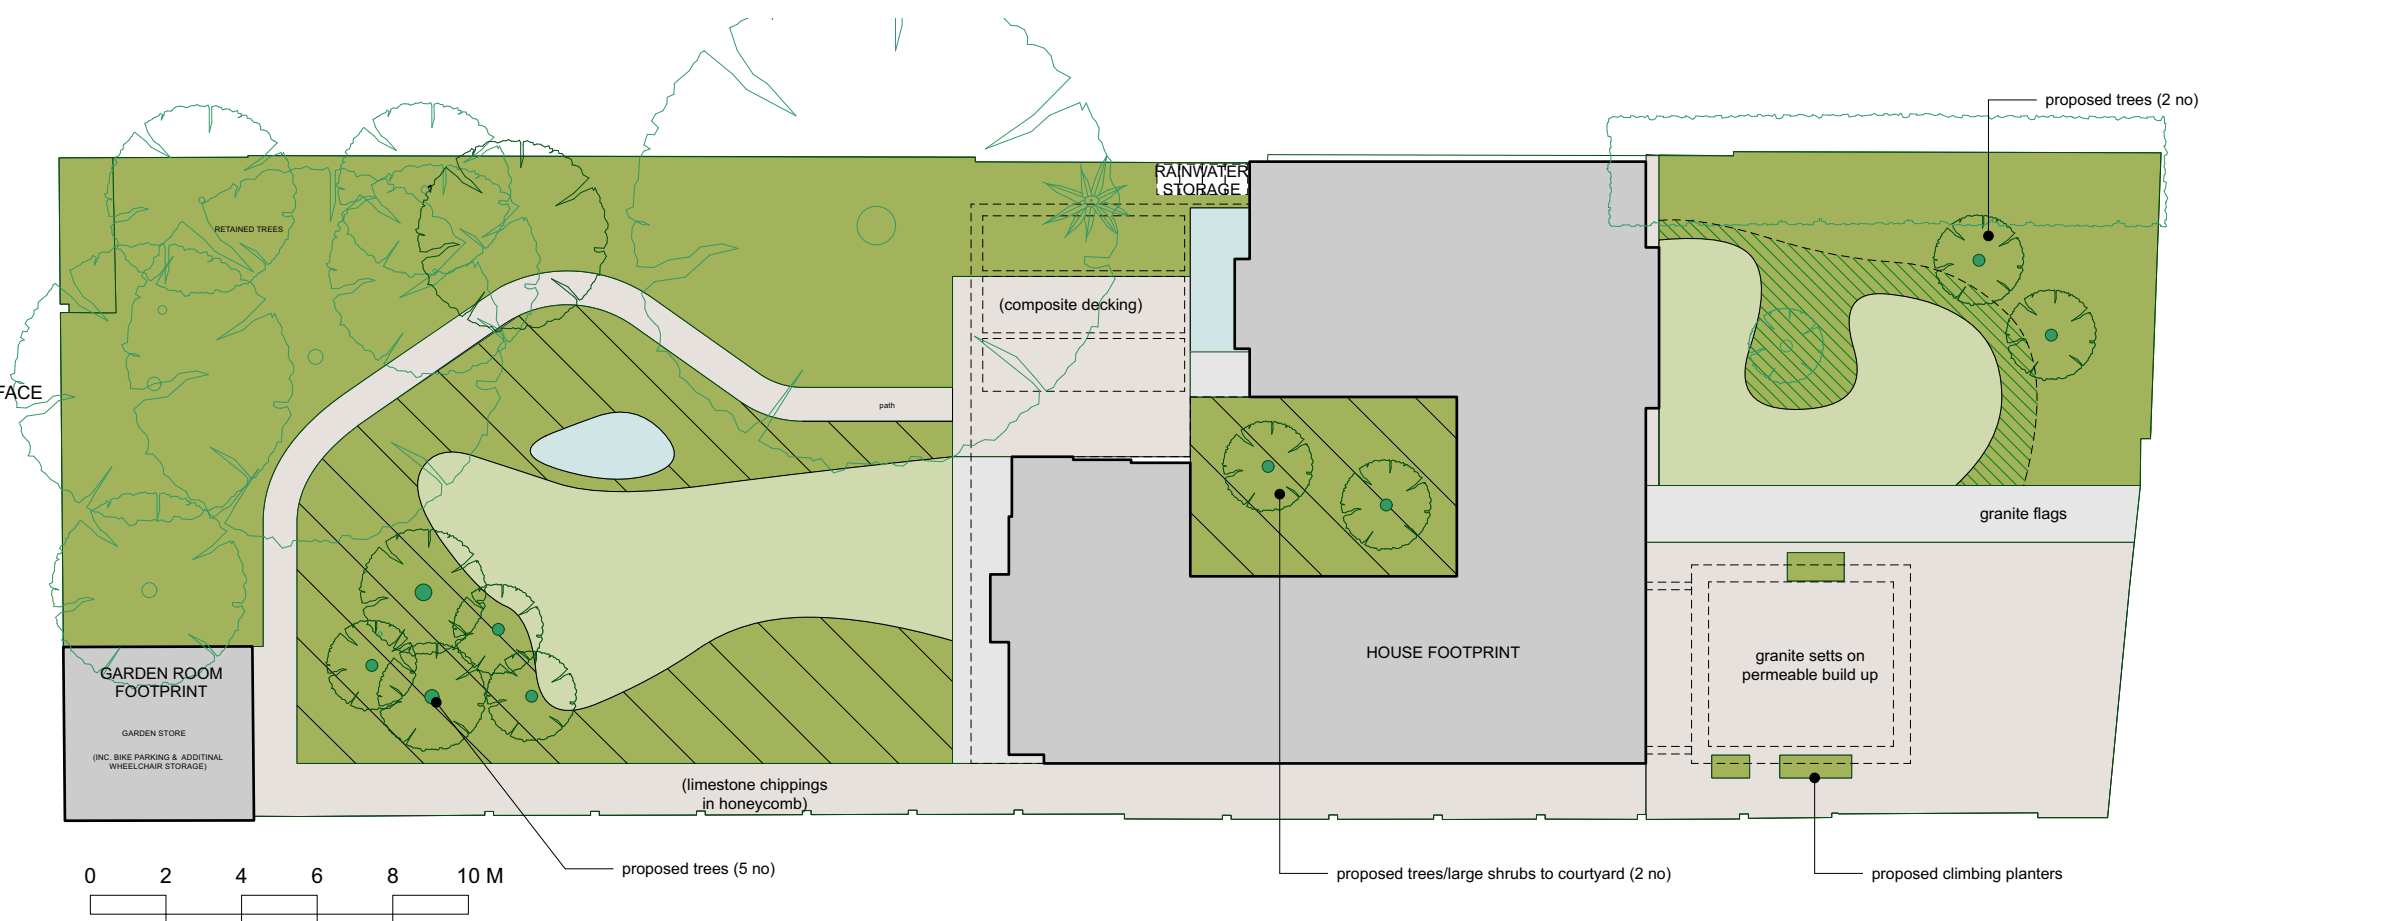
proposed trees (2 no)

RAINWATER STORAGE

RETAINED TREES

(composite decking)

FACE

path

granite flags

GARDEN ROOM FOOTPRINT

GARDEN STORE

(INC. BIKE PARKING & ADDITINAL WHEELCHAIR STORAGE)

HOUSE FOOTPRINT

granite setts on permeable build up

(limestone chippings in honeycomb)

0 2 4 6 8 10 M

proposed trees (5 no)

proposed trees/large shrubs to courtyard (2 no)

proposed climbing planters